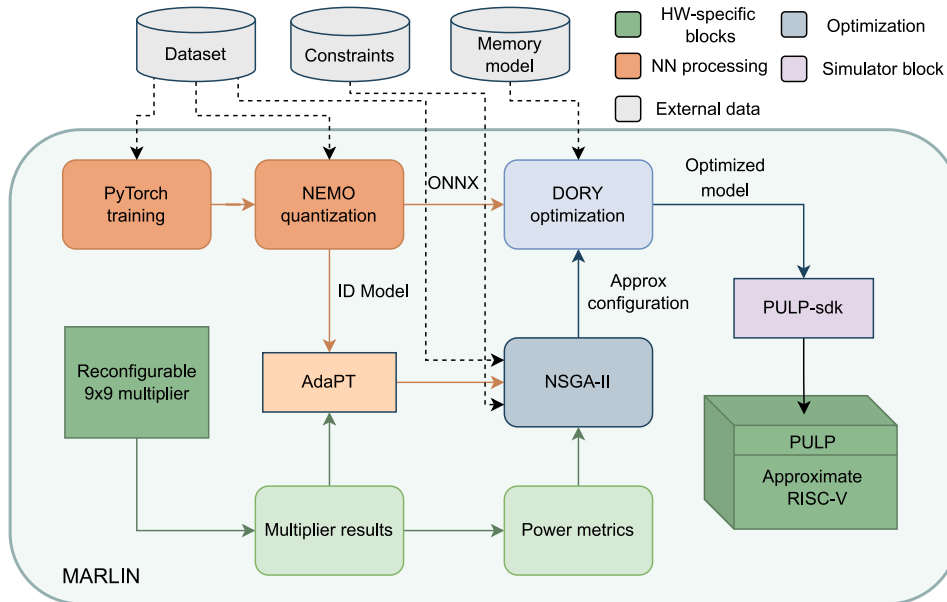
Dataset

Constraints

Memory model

HW-specific blocks

Optimization

NN processing

Simulator block

External data

PyTorch training

NEMO quantization

ONNX

DORY optimization

Optimized model

ID Model

Approx configuration

PULP-sdk

Reconfigurable 9x9 multiplier

AdaPT

NSGA-II

PULP

Approximate RISC-V

Multiplier results

Power metrics

MARLIN